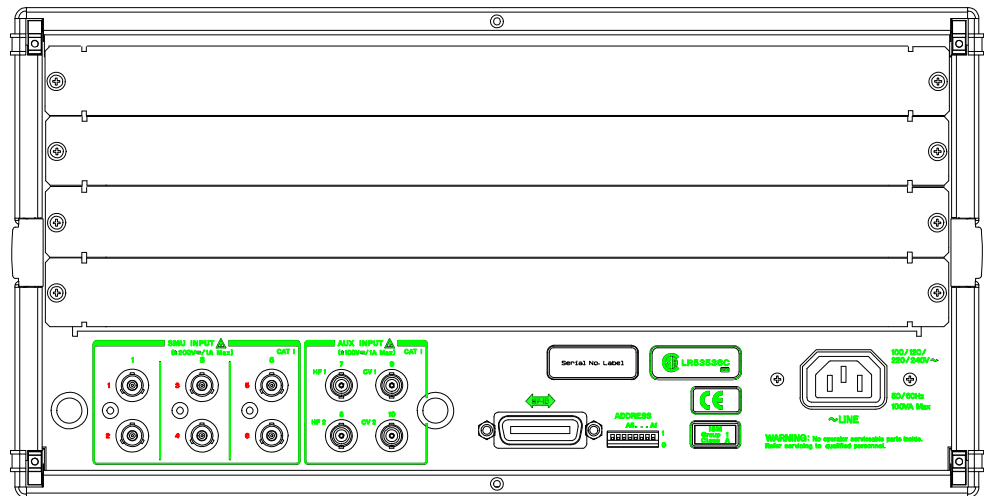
SMU INPUT
(±200V≂/1A Max)
CAT I
1
3
5
2
4
6

AUX INPUT
(±100V≂/1A Max)
CAT I
7
8
HF1
CV1
9
10
HF2
CV2

Serial No. Label

LR53538C

CE

ADDRESS
A5 . . . A1
1
0

100/120/
220/240V~
50/60Hz
100VA Max
~LINE

WARNING: No operator serviceable parts inside.
Refer servicing to qualified personnel.